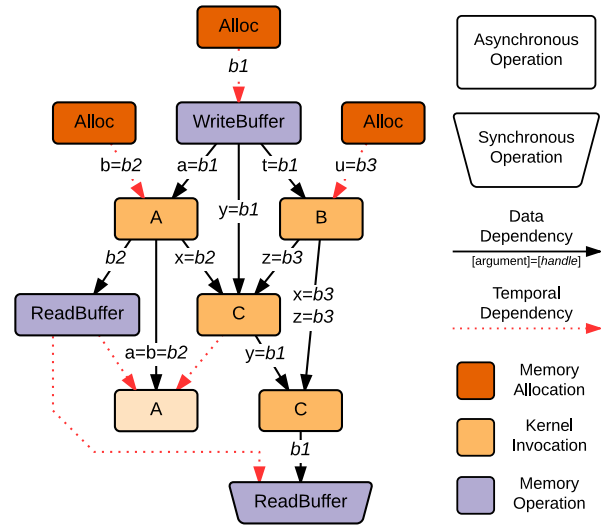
Alloc

b1

Alloc

WriteBuffer

Alloc

b=b2

a=b1

t=b1

u=b3

A

y=b1

B

b2

x=b2

z=b3

ReadBuffer

C

x=b3
z=b3

a=b=b2

y=b1

A

C

b1

ReadBuffer

Asynchronous Operation

Synchronous Operation

Data Dependency
[argument]=[handle]

Temporal Dependency

Memory Allocation

Kernel Invocation

Memory Operation